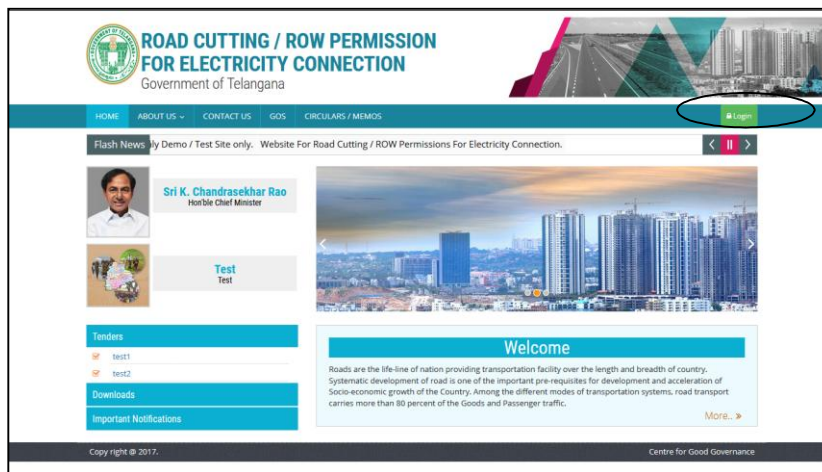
ROAD CUTTING / ROW PERMISSION FOR ELECTRICITY CONNECTION
Government of Telangana

HOME ABOUT US CONTACT US GOS CIRCULARS / MEMOS Login

Flash News ly Demo / Test Site only. Website For Road Cutting / ROW Permissions For Electricity Connection.

Sri K. Chandrasekhar Rao
Hon'ble Chief Minister

Test
Test

Tenders
test1
test2
Downloads
Important Notifications

Welcome
Roads are the life-line of nation providing transportation facility over the length and breadth of country. Systematic development of road is one of the important pre-requisites for development and acceleration of Socio-economic growth of the Country. Among the different modes of transportation systems, road transport carries more than 80 percent of the Goods and Passenger traffic.
More.. »

Copy right @ 2017.
Centre for Good Governance